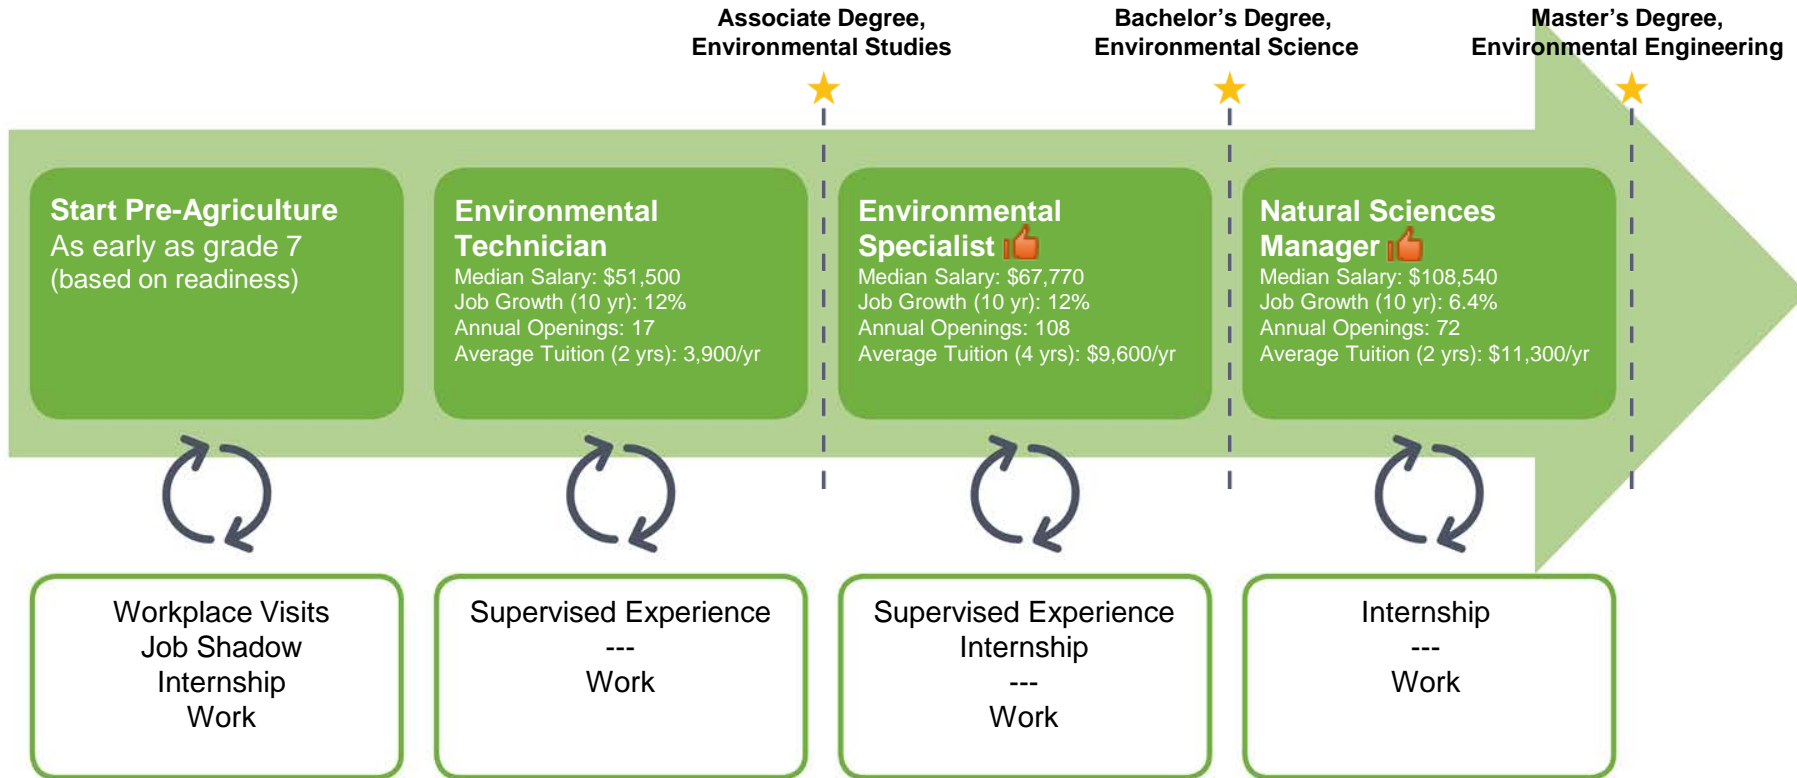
Associate Degree,
Environmental Studies

Bachelor's Degree,
Environmental Science

Master's Degree,
Environmental Engineering

Start Pre-Agriculture
As early as grade 7
(based on readiness)

Environmental Technician
Median Salary: $51,500
Job Growth (10 yr): 12%
Annual Openings: 17
Average Tuition (2 yrs): 3,900/yr

Environmental Specialist
Median Salary: $67,770
Job Growth (10 yr): 12%
Annual Openings: 108
Average Tuition (4 yrs): $9,600/yr

Natural Sciences Manager
Median Salary: $108,540
Job Growth (10 yr): 6.4%
Annual Openings: 72
Average Tuition (2 yrs): $11,300/yr

Workplace Visits
Job Shadow
Internship
Work

Supervised Experience
---
Work

Supervised Experience
Internship
---
Work

Internship
---
Work